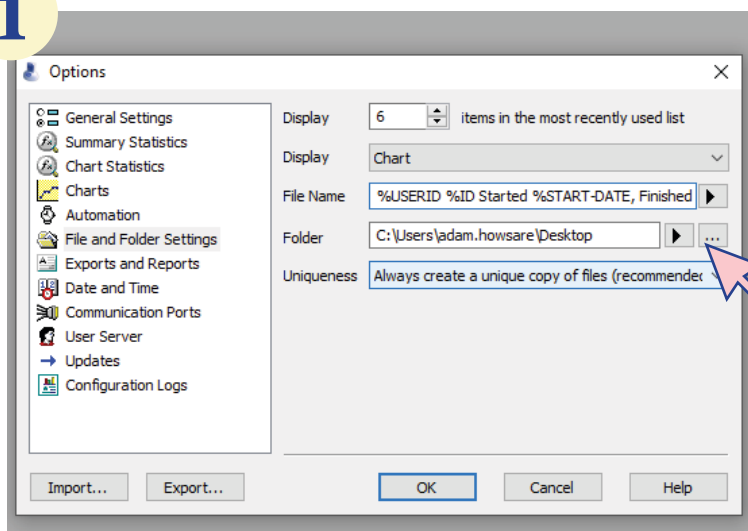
1

Options

General Settings
Summary Statistics
Chart Statistics
Charts
Automation
File and Folder Settings
Exports and Reports
Date and Time
Communication Ports
User Server
Updates
Configuration Logs

Display 6 items in the most recently used list
Display Chart
File Name %USERID %ID Started %START-DATE, Finished
Folder C:\Users\adam.howsare\Desktop ...
Uniqueness Always create a unique copy of files (recommendec

Import... Export... OK Cancel Help